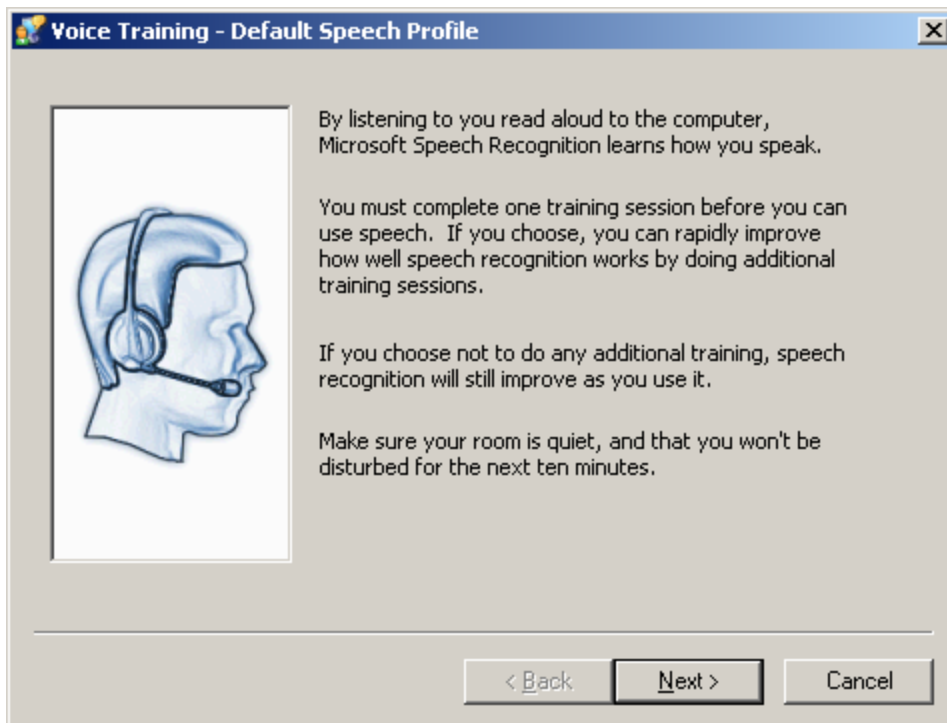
Voice Training - Default Speech Profile

By listening to you read aloud to the computer, Microsoft Speech Recognition learns how you speak.

You must complete one training session before you can use speech. If you choose, you can rapidly improve how well speech recognition works by doing additional training sessions.

If you choose not to do any additional training, speech recognition will still improve as you use it.

Make sure your room is quiet, and that you won't be disturbed for the next ten minutes.

< Back

Next >

Cancel